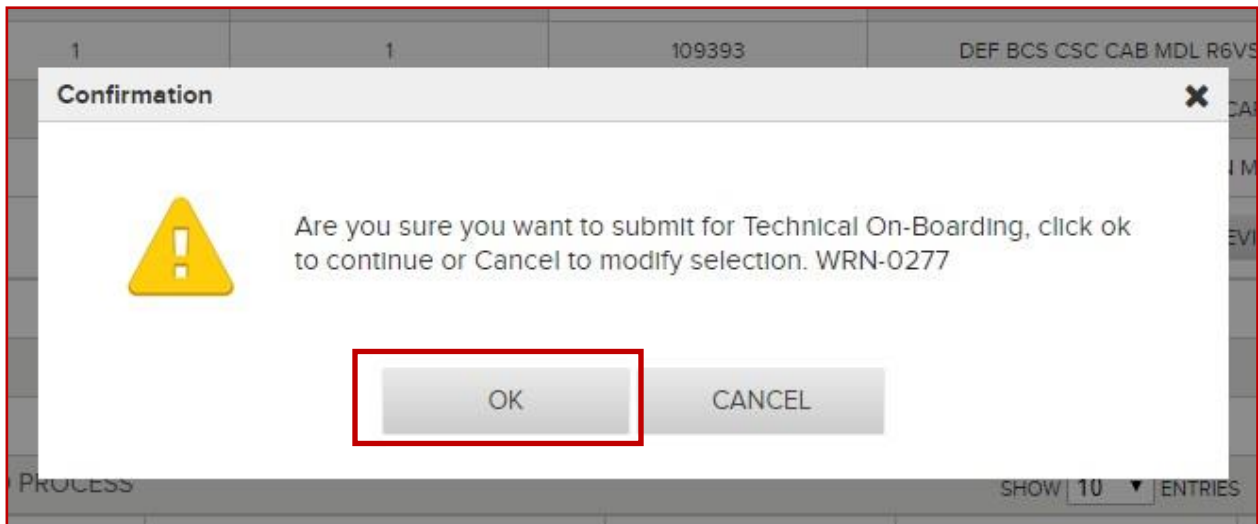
| 1 | 1 | 109393 | DEF BCS CSC CAB MDL R6VS |

Confirmation

×

Are you sure you want to submit for Technical On-Boarding, click ok to continue or Cancel to modify selection. WRN-0277

OK

CANCEL

PROCESS

SHOW 10 ▼ ENTRIES